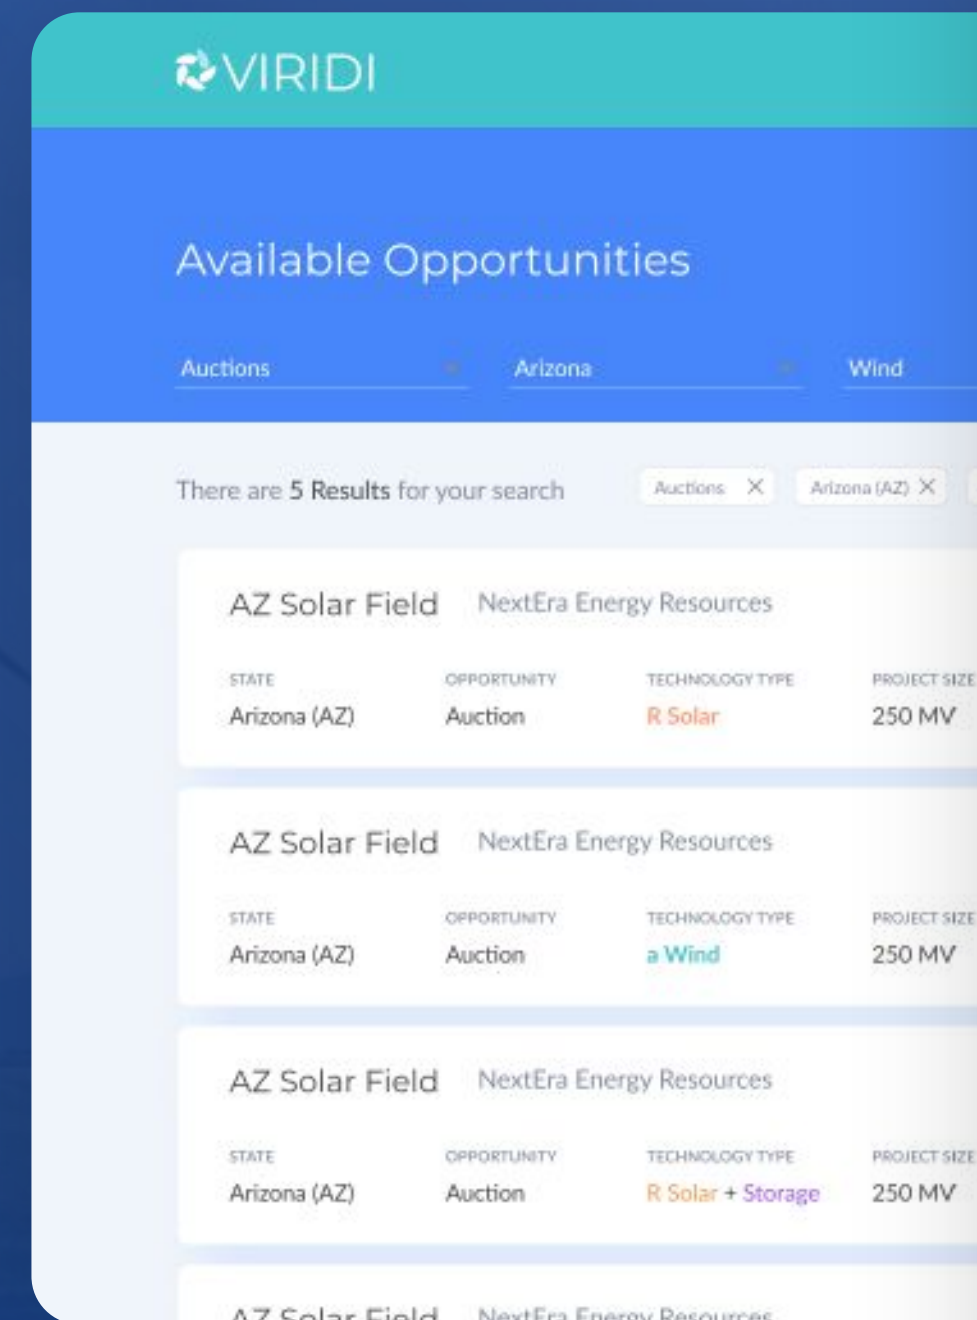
VIRIDI

Available Opportunities

Auctions
Arizona
Wind

There are 5 Results for your search
Auctions ×
Arizona (AZ) ×

AZ Solar Field NextEra Energy Resources

| STATE | OPPORTUNITY | TECHNOLOGY TYPE | PROJECT SIZE |
|---|---|---|---|
| Arizona (AZ) | Auction | R Solar | 250 MV |

AZ Solar Field NextEra Energy Resources

| STATE | OPPORTUNITY | TECHNOLOGY TYPE | PROJECT SIZE |
|---|---|---|---|
| Arizona (AZ) | Auction | a Wind | 250 MV |

AZ Solar Field NextEra Energy Resources

| STATE | OPPORTUNITY | TECHNOLOGY TYPE | PROJECT SIZE |
|---|---|---|---|
| Arizona (AZ) | Auction | R Solar + Storage | 250 MV |

AZ Solar Field NextEra Energy Resources